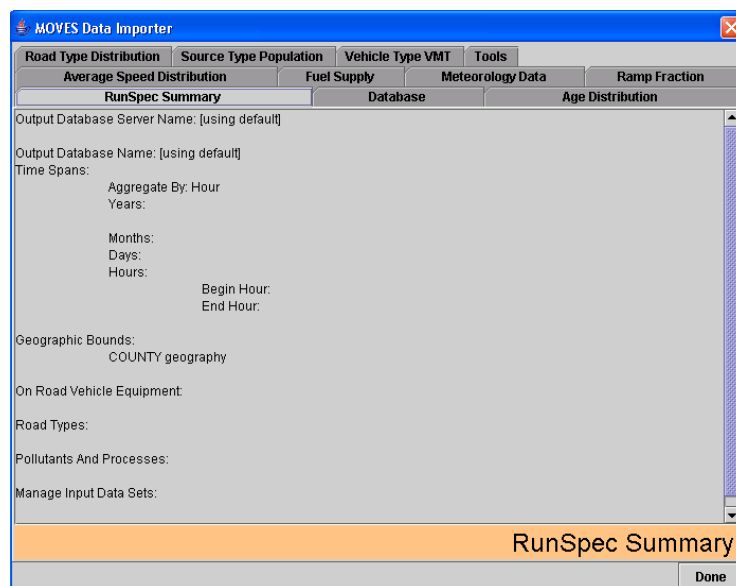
MOVES Data Importer

Road Type Distribution | Source Type Population | Vehicle Type VMT | Tools
Average Speed Distribution | Fuel Supply | Meteorology Data | Ramp Fraction
RunSpec Summary | Database | Age Distribution

Output Database Server Name: [using default]

Output Database Name: [using default]
Time Spans:
Aggregate By: Hour
Years:

Months:
Days:
Hours:
Begin Hour:
End Hour:

Geographic Bounds:
COUNTY geography

On Road Vehicle Equipment:

Road Types:

Pollutants And Processes:

Manage Input Data Sets:

RunSpec Summary

Done